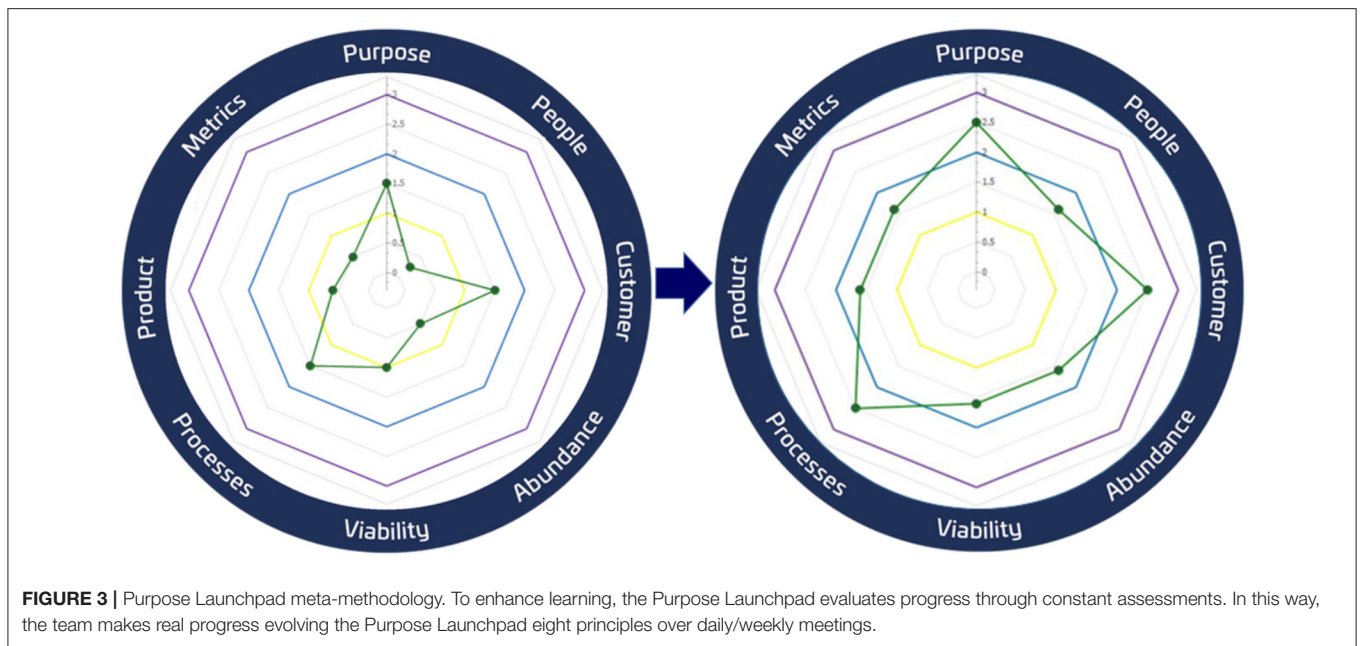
Purpose
People
Customer
Abundance
Viability
Processes
Product
Metrics

3
2.5
2
1.5
1
0.5
0

Purpose
People
Customer
Abundance
Viability
Processes
Product
Metrics

3
2.5
2
1.5
1
0.5
0

**FIGURE 3 |** Purpose Launchpad meta-methodology. To enhance learning, the Purpose Launchpad evaluates progress through constant assessments. In this way, the team makes real progress evolving the Purpose Launchpad eight principles over daily/weekly meetings.